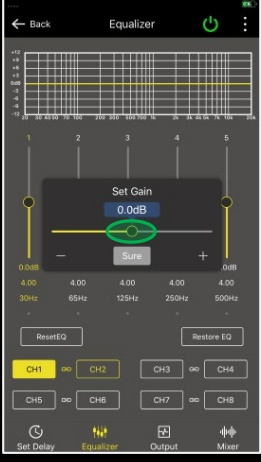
← Back
Equalizer

+12
+9
+6
+3
0dB
-3
-6
-9
-12
20 30 40 50 70 100 200 300 500 700 1k 2k 3k 4k 5k 7k 10k 20k

1
2
3
4
5

Set Gain
0.0dB
—
Sure
+

0.0dB
.0dB
4.00
4.00
4.00
4.00
4.00
30Hz
65Hz
125Hz
250Hz
500Hz

ResetEQ
Restore EQ

CH1
CH2
CH3
CH4
CH5
CH6
CH7
CH8

Set Delay
Equalizer
Output
Mixer